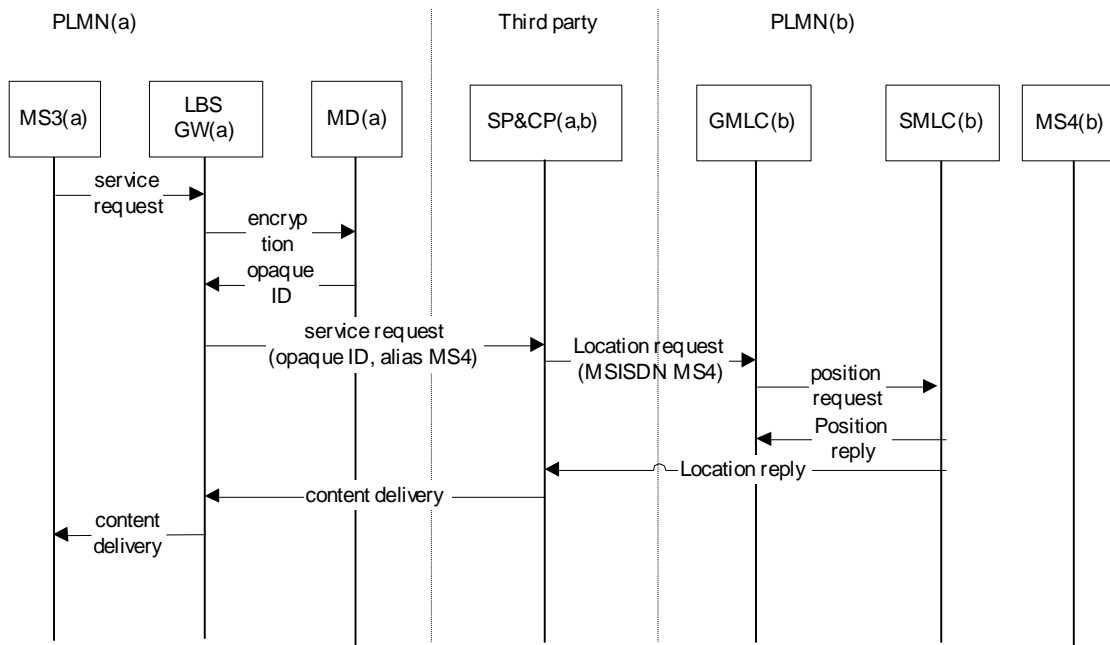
PLMN(a)

Third party

PLMN(b)

MS3(a)

LBS GW(a)

MD(a)

SP&CP(a,b)

GMLC(b)

SMLC(b)

MS4(b)

service request

encryp tion

opaque ID

service request (opaque ID, alias MS4)

Location request (MSISDN MS4)

position request

Position reply

Location reply

content delivery

content delivery